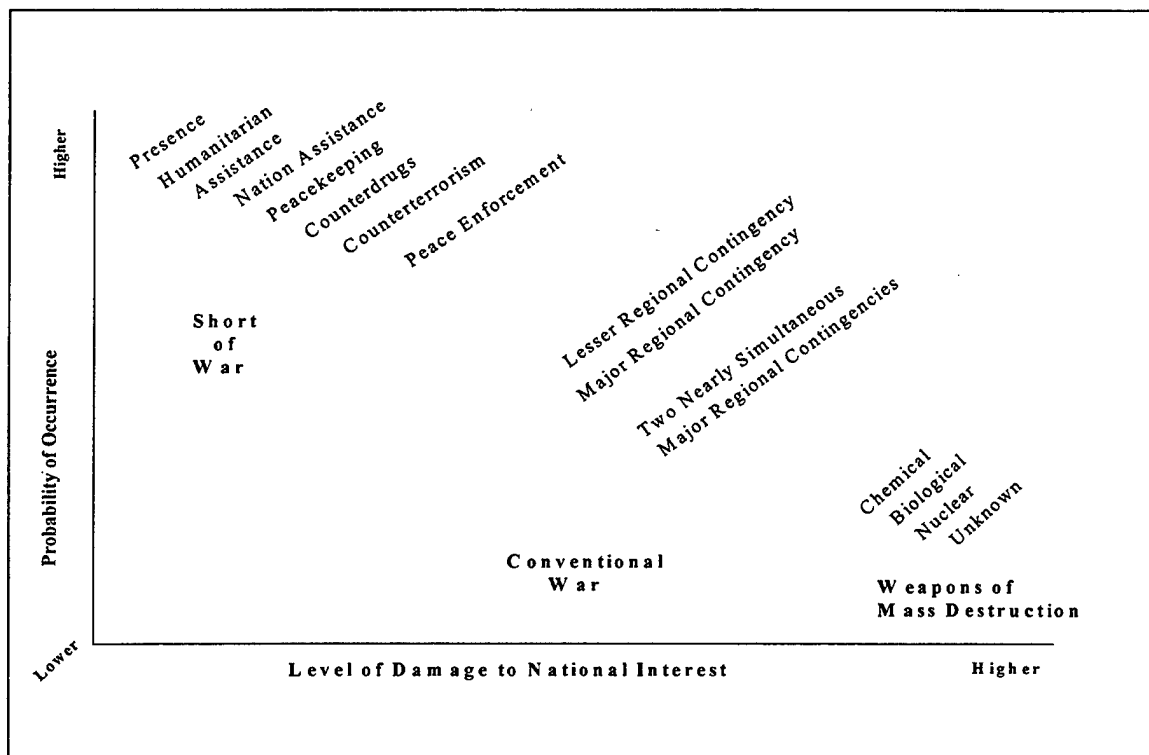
Higher

Presence
Humanitarian
Assistance
Nation Assistance
Peacekeeping
Counterdrugs
Counterterrorism
Peace Enforcement

Short of War

Lesser Regional Contingency
Major Regional Contingency

Two Nearly Simultaneous
Major Regional Contingencies

Probability of Occurrence

Chemical
Biological
Nuclear
Unknown

Conventional War

Weapons of Mass Destruction

Lower

Level of Damage to National Interest

Higher